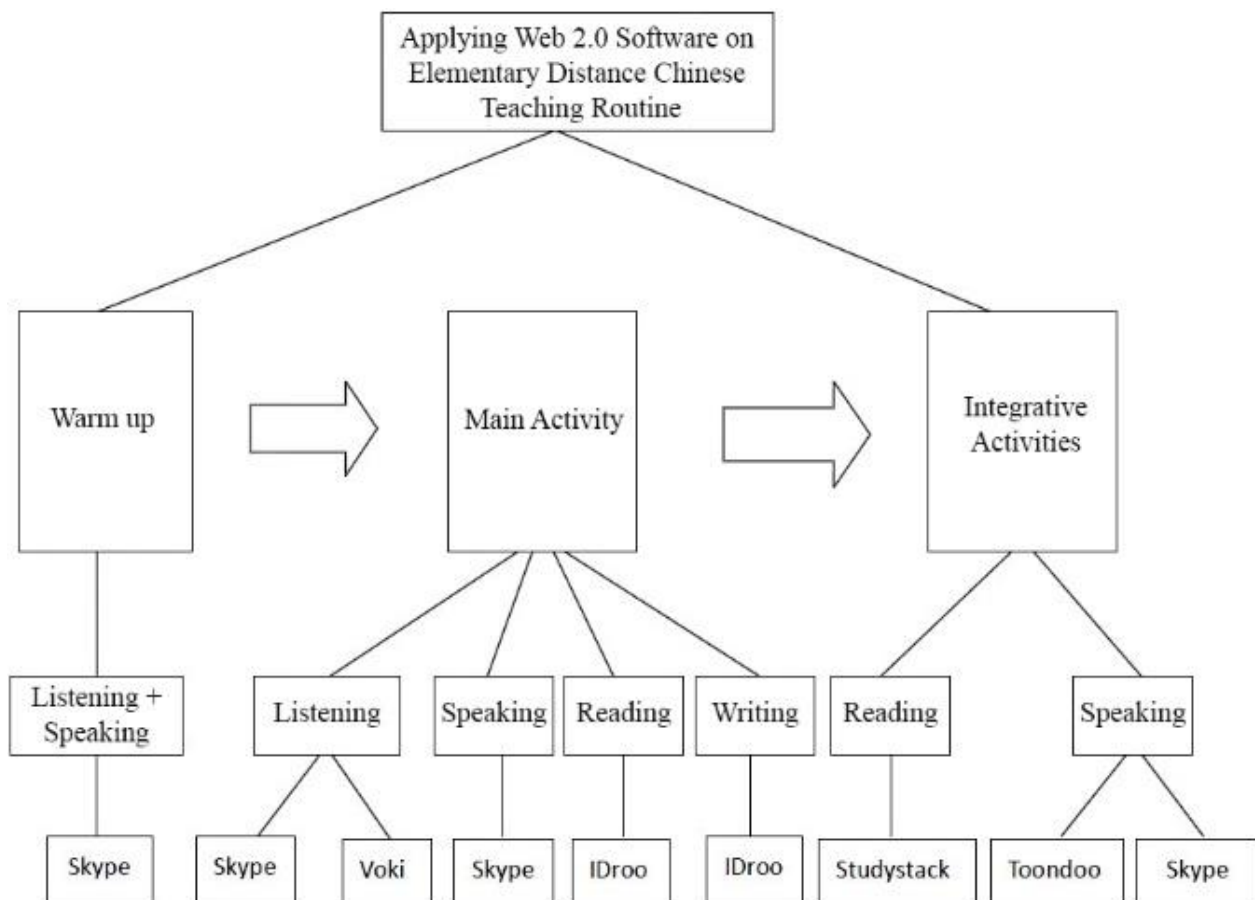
Applying Web 2.0 Software on Elementary Distance Chinese Teaching Routine

Warm up

Main Activity

Integrative Activities

Listening + Speaking

Skype

Listening

Skype

Voki

Speaking

Skype

Reading

IDroo

Writing

IDroo

Reading

Studystack

Speaking

Toondoo

Skype